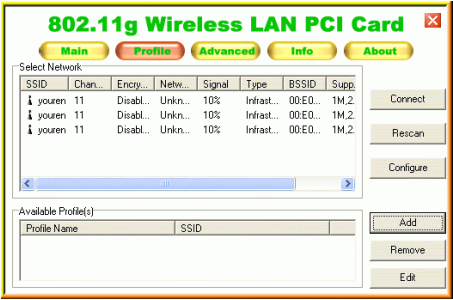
802.11g Wireless LAN PCI Card

Main Profile Advanced Info About

Select Network

| SSID | Chan... | Encry... | Netw... | Signal | Type | BSSID | Supp... |
|---|---|---|---|---|---|---|---|
| youren | 11 | Disabl... | Unkn... | 10% | Infrast... | 00:E0... | 1M,2... |
| youren | 11 | Disabl... | Unkn... | 10% | Infrast... | 00:E0... | 1M,2... |
| youren | 11 | Disabl... | Unkn... | 10% | Infrast... | 00:E0... | 1M,2... |

Connect

Rescan

Configure

Available Profile(s)

| Profile Name | SSID |
|---|---|

Add

Remove

Edit